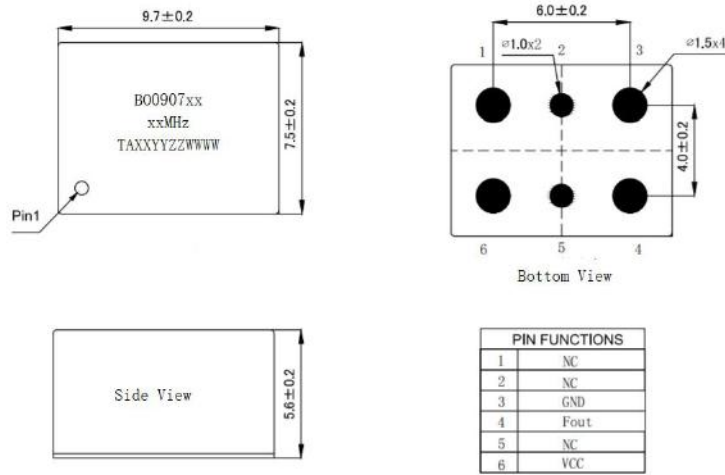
9.7±0.2

B00907xx
xxMHz
TAXXYYZZWWWW

7.5±0.2

Pin1

6.0±0.2

1 ⌀1.0x2 2 3 ⌀1.5x4

4.0±0.2

6 5 4

Bottom View

Side View

5.6±0.2

| PIN FUNCTIONS | |
|---|---|
| 1 | NC |
| 2 | NC |
| 3 | GND |
| 4 | Fout |
| 5 | NC |
| 6 | VCC |